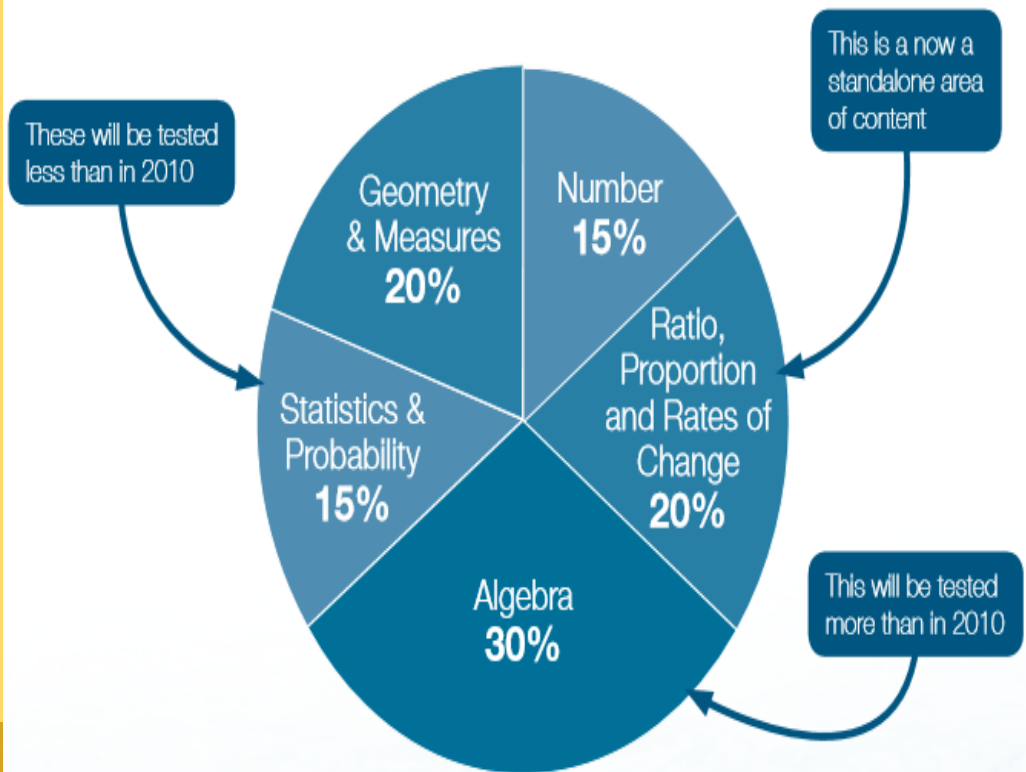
These will be tested less than in 2010

This is a now a standalone area of content

Geometry & Measures
20%

Number
15%

Ratio, Proportion and Rates of Change
20%

Statistics & Probability
15%

Algebra
30%

This will be tested more than in 2010